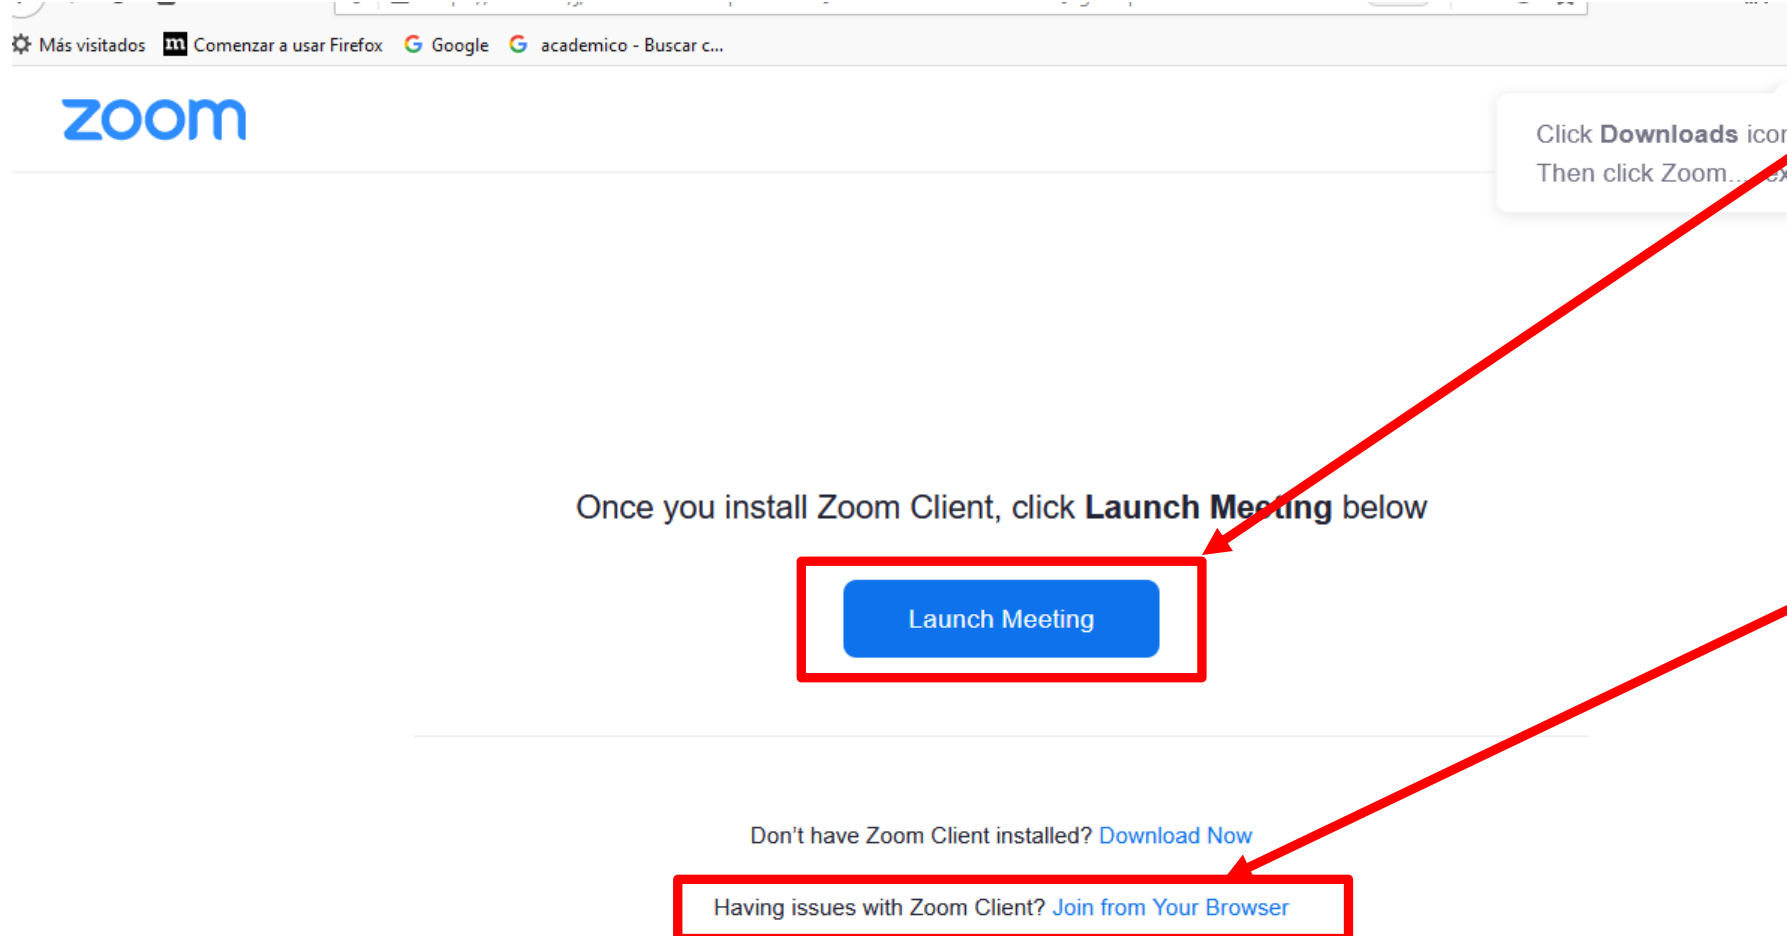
Más visitados Comenzar a usar Firefox Google academico - Buscar c...

zoom

Click Downloads icon
Then click Zoom...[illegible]

Once you install Zoom Client, click Launch Me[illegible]ing below

Launch Meeting

Don't have Zoom Client installed? Download Now

Having issues with Zoom Client? Join from Your Browser